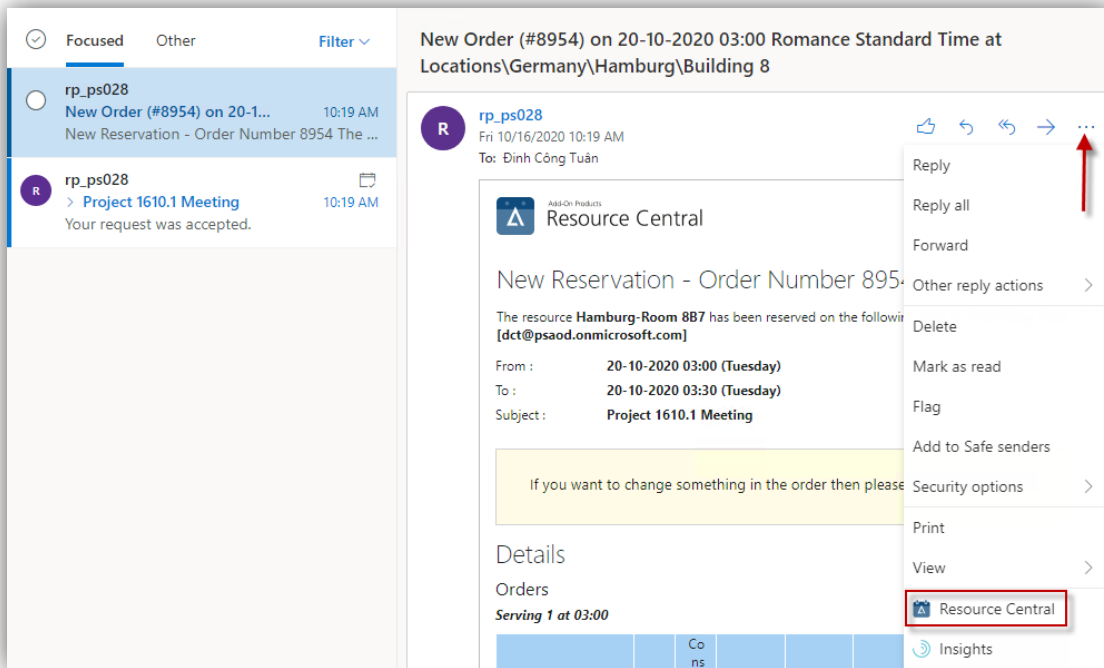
Focused Other Filter

rp_ps028
New Order (#8954) on 20-1... 10:19 AM
New Reservation - Order Number 8954 The ...

R rp_ps028
Project 1610.1 Meeting 10:19 AM
Your request was accepted.

New Order (#8954) on 20-10-2020 03:00 Romance Standard Time at Locations\Germany\Hamburg\Building 8

R rp_ps028
Fri 10/16/2020 10:19 AM
To: Đinh Công Tuấn

Add-On Products
Resource Central

New Reservation - Order Number 895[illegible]

The resource **Hamburg-Room 8B7** has been reserved on the followi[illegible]
**[dct@psaod.onmicrosoft.com]**

From : **20-10-2020 03:00 (Tuesday)**
To : **20-10-2020 03:30 (Tuesday)**
Subject : **Project 1610.1 Meeting**

If you want to change something in the order then please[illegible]

Details

Orders

*Serving 1 at 03:00*

Cons

Reply
Reply all
Forward
Other reply actions
Delete
Mark as read
Flag
Add to Safe senders
Security options
Print
View
Resource Central
Insights